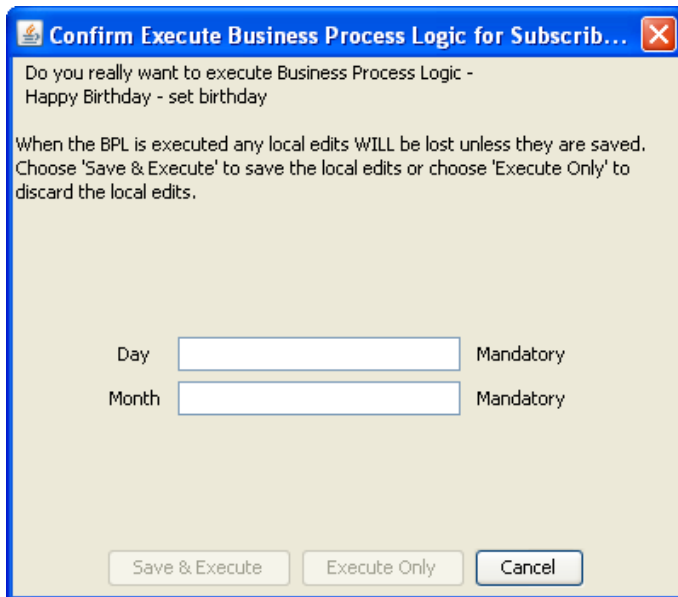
Confirm Execute Business Process Logic for Subscrib...

Do you really want to execute Business Process Logic -
Happy Birthday - set birthday

When the BPL is executed any local edits WILL be lost unless they are saved. Choose 'Save & Execute' to save the local edits or choose 'Execute Only' to discard the local edits.

Day Mandatory
Month Mandatory

Save & Execute Execute Only Cancel